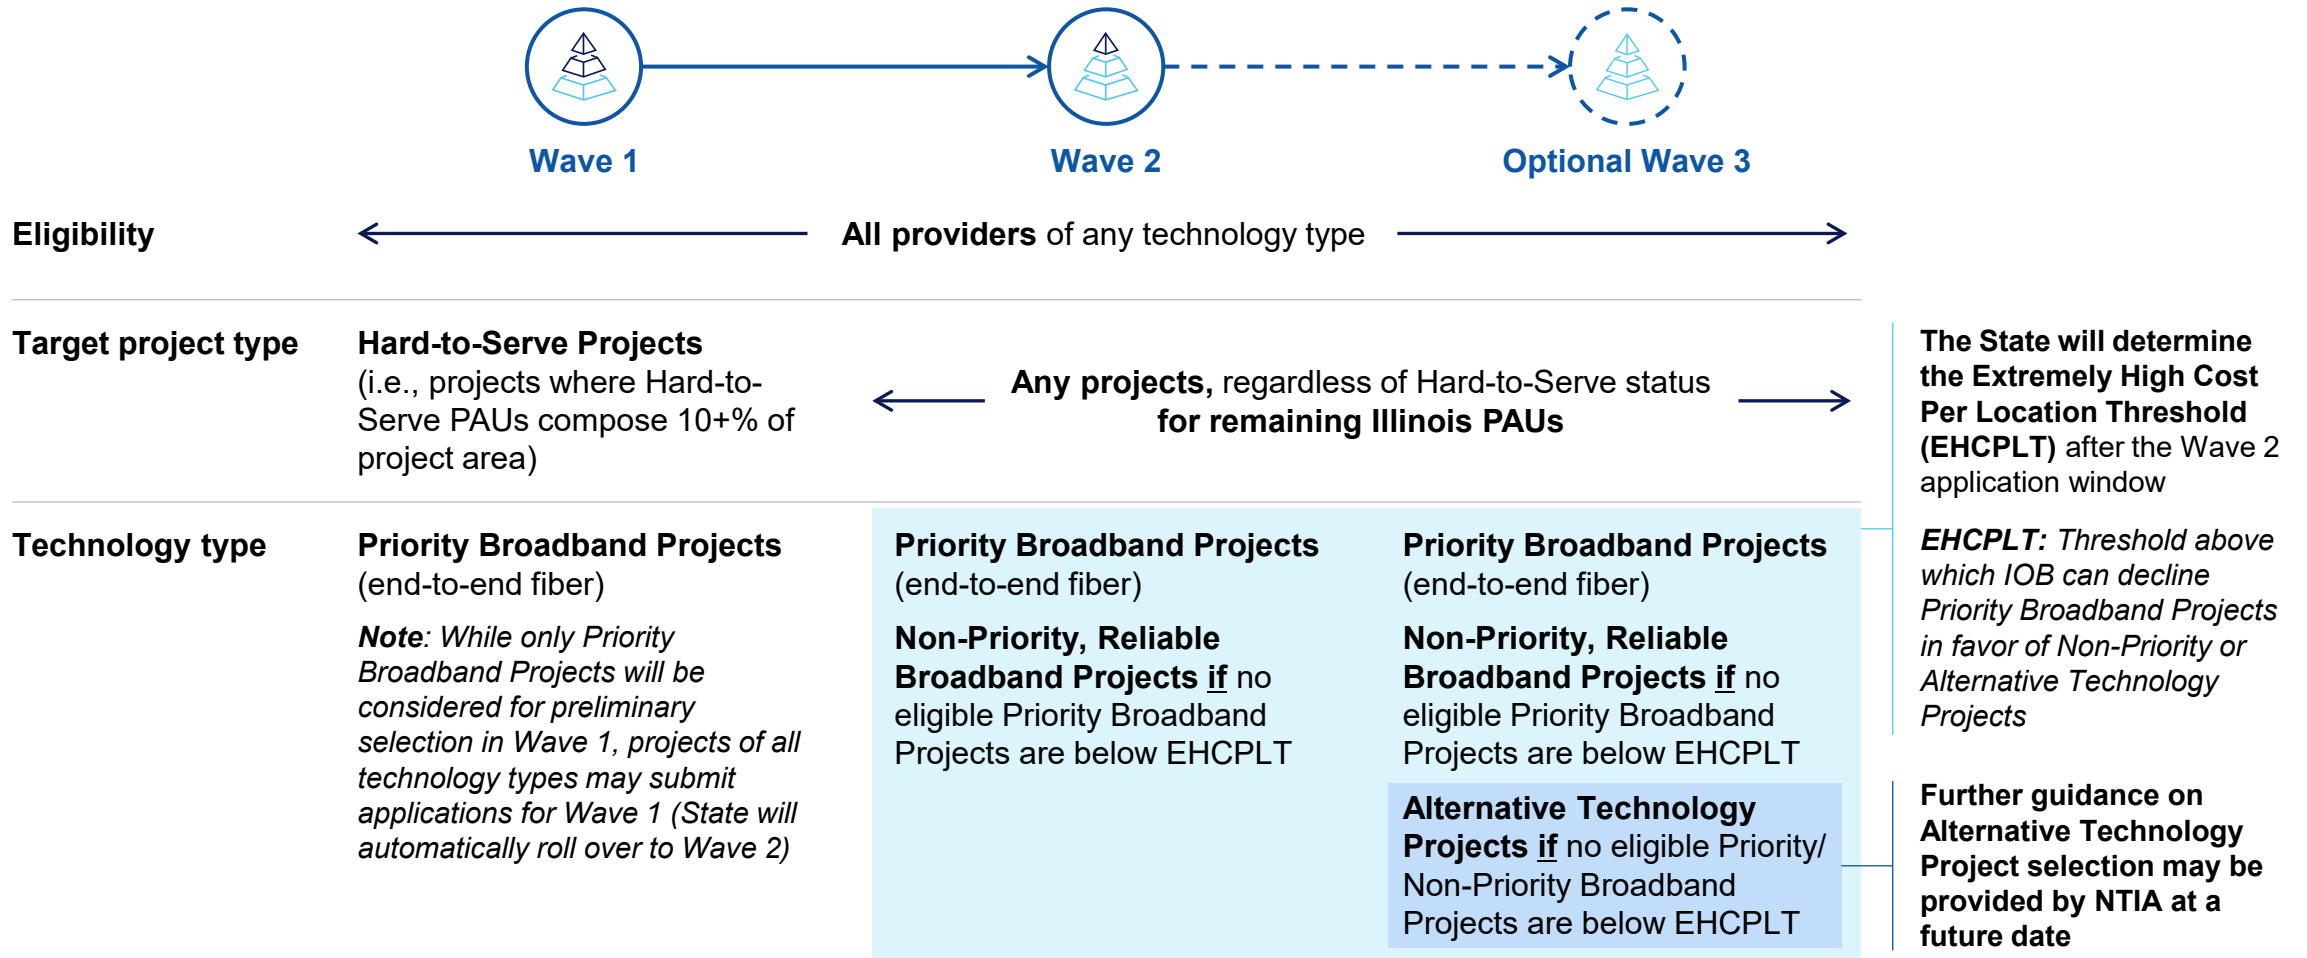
Wave 1

Wave 2

Optional Wave 3

Eligibility

All providers of any technology type

Target project type

Hard-to-Serve Projects (i.e., projects where Hard-to-Serve PAUs compose 10+% of project area)

Any projects, regardless of Hard-to-Serve status for remaining Illinois PAUs

The State will determine the Extremely High Cost Per Location Threshold (EHCPLT) after the Wave 2 application window

EHCPLT: Threshold above which IOB can decline Priority Broadband Projects in favor of Non-Priority or Alternative Technology Projects

Technology type

Priority Broadband Projects (end-to-end fiber)

Note: While only Priority Broadband Projects will be considered for preliminary selection in Wave 1, projects of all technology types may submit applications for Wave 1 (State will automatically roll over to Wave 2)

Priority Broadband Projects (end-to-end fiber)

Non-Priority, Reliable Broadband Projects if no eligible Priority Broadband Projects are below EHCPLT

Priority Broadband Projects (end-to-end fiber)

Non-Priority, Reliable Broadband Projects if no eligible Priority Broadband Projects are below EHCPLT

Alternative Technology Projects if no eligible Priority/ Non-Priority Broadband Projects are below EHCPLT

Further guidance on Alternative Technology Project selection may be provided by NTIA at a future date